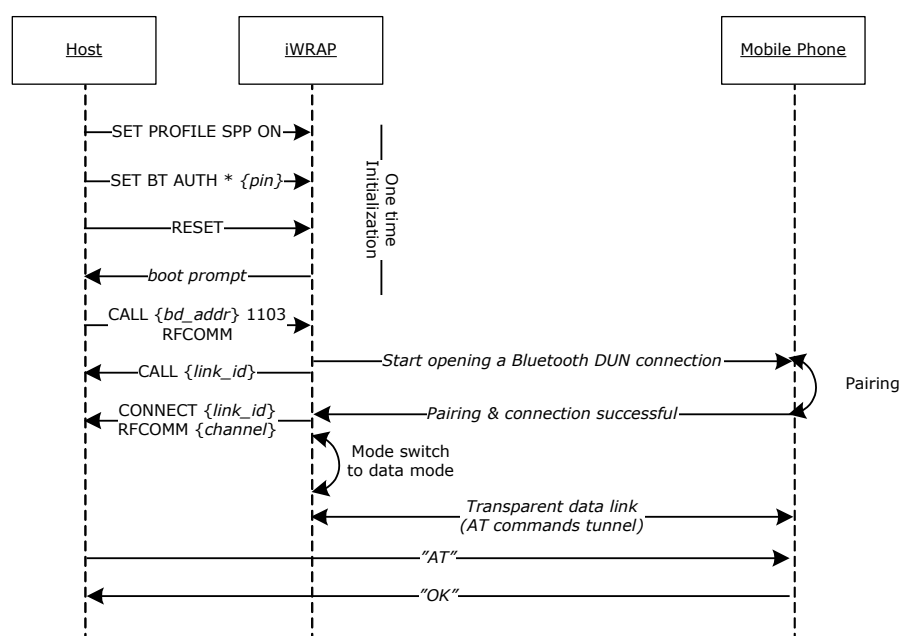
Host

iWRAP

Mobile Phone

SET PROFILE SPP ON

SET BT AUTH * {pin}

RESET

boot prompt

One time Initialization

CALL {bd_addr} 1103 RFCOMM

Start opening a Bluetooth DUN connection

CALL {link_id}

Pairing

CONNECT {link_id} RFCOMM {channel}

Pairing & connection successful

Mode switch to data mode

Transparent data link (AT commands tunnel)

"AT"

"OK"